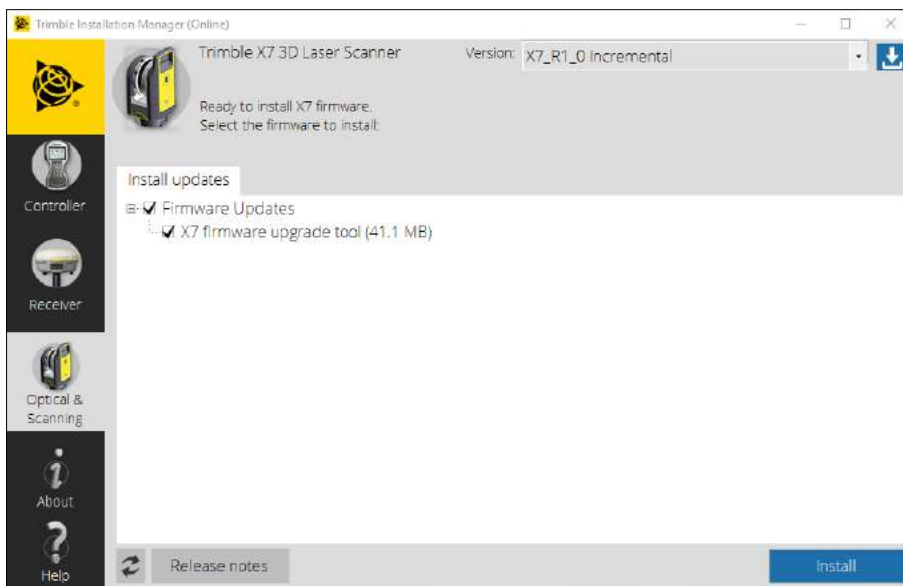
Trimble Installation Manager (Online)

Trimble X7 3D Laser Scanner

Version: X7_R1_0 Incremental

Ready to install X7 firmware.
Select the firmware to install:

Controller

Receiver

Optical & Scanning

About

Help

Install updates

Firmware Updates

X7 firmware upgrade tool (41.1 MB)

Release notes

Install